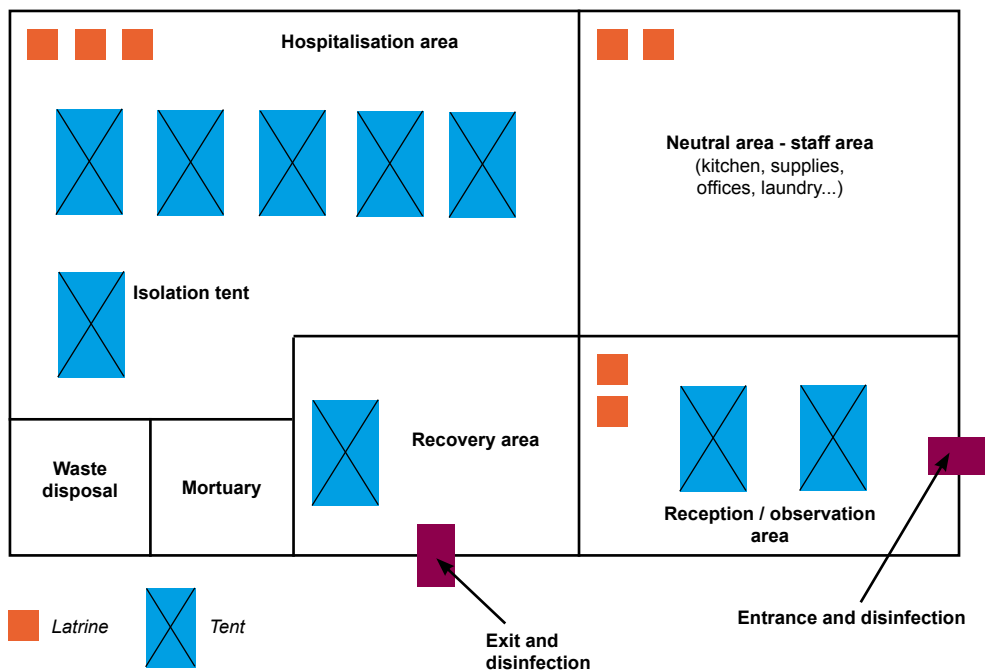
Hospitalisation area

Neutral area - staff area
(kitchen, supplies, offices, laundry...)

Isolation tent

Recovery area

Waste disposal

Mortuary

Reception / observation area

Latrine

Tent

Exit and disinfection

Entrance and disinfection